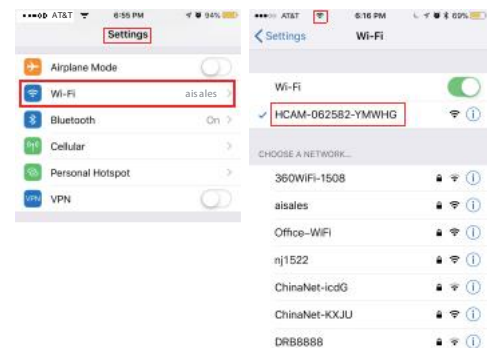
AT&T 6:55 PM 94%

Settings

Airplane Mode

Wi-Fi aisales

Bluetooth On

Cellular

Personal Hotspot

VPN

AT&T 6:16 PM 69%

Settings Wi-Fi

Wi-Fi

HCAM-062582-YMWHG

CHOOSE A NETWORK...

360WiFi-1508

aisales

Office-WiFi

nj1522

ChinaNet-icdG

ChinaNet-KXJU

DRB8888